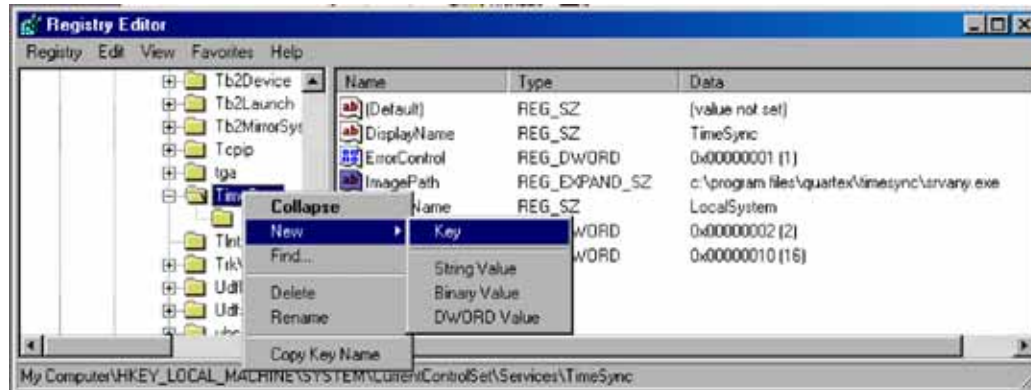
Registry Editor

Registry Edit View Favorites Help

Tb2Device
Tb2Launch
Tb2MirrorSys
Tcpip
tga
TimeSync
Tlnt
TrkW
Udf
Udfs

| Name | Type | Data |
|---|---|---|
| (Default) | REG_SZ | (value not set) |
| DisplayName | REG_SZ | TimeSync |
| ErrorControl | REG_DWORD | 0x00000001 (1) |
| ImagePath | REG_EXPAND_SZ | c:\program files\quartex\timesync\srvany.exe |
| Name | REG_SZ | LocalSystem |
| | WORD | 0x00000002 (2) |
| | WORD | 0x00000010 (16) |

Collapse
New
Find...
Delete
Rename
Copy Key Name

Key
String Value
Binary Value
DWORD Value

My Computer\HKEY_LOCAL_MACHINE\SYSTEM\CurrentControlSet\Services\TimeSync